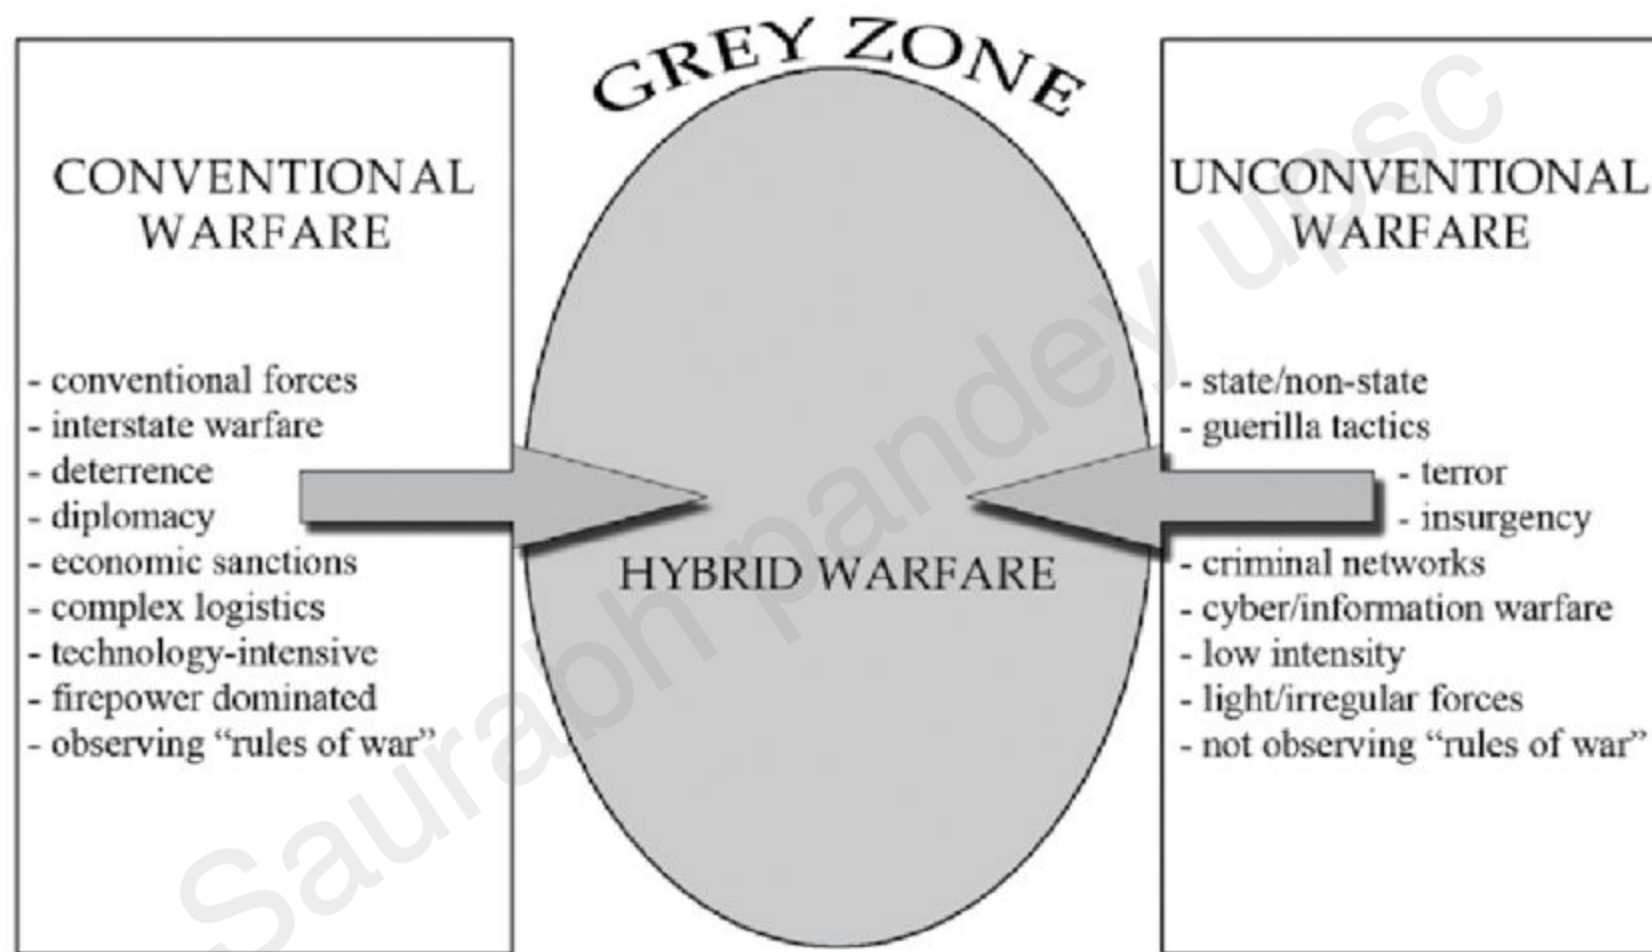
GREY ZONE

CONVENTIONAL WARFARE

- conventional forces
- interstate warfare
- deterrence
- diplomacy
- economic sanctions
- complex logistics
- technology-intensive
- firepower dominated
- observing "rules of war"

HYBRID WARFARE

UNCONVENTIONAL WARFARE

- state/non-state
- guerilla tactics
- terror
- insurgency
- criminal networks
- cyber/information warfare
- low intensity
- light/irregular forces
- not observing "rules of war"

Saurabh pandey upsc